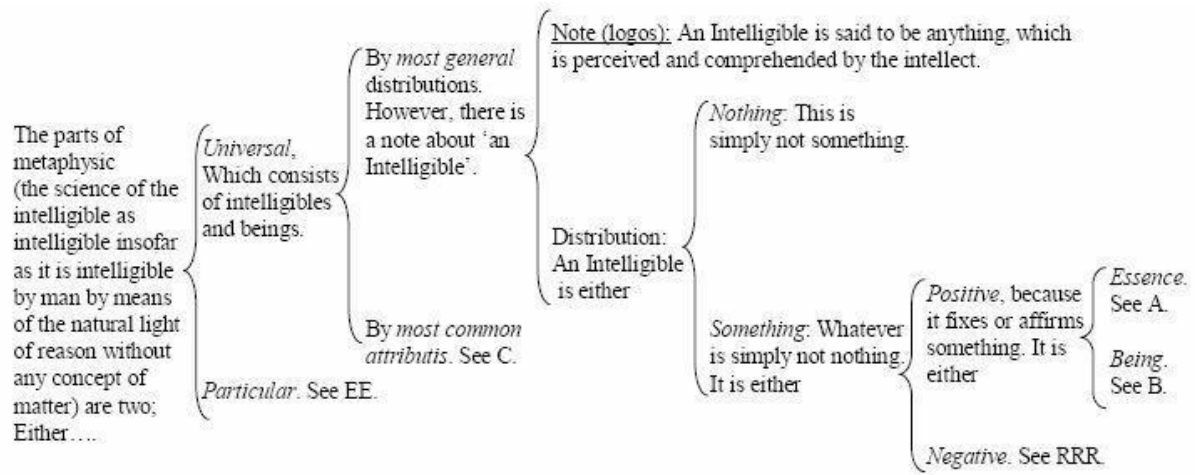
The parts of metaphysic (the science of the intelligible as intelligible insofar as it is intelligible by man by means of the natural light of reason without any concept of matter) are two; Either….

*Universal*, Which consists of intelligibles and beings.

By *most general* distributions. However, there is a note about 'an Intelligible'.

Note (logos): An Intelligible is said to be anything, which is perceived and comprehended by the intellect.

Distribution: An Intelligible is either

*Nothing*: This is simply not something.

*Something*: Whatever is simply not nothing. It is either

*Positive*, because it fixes or affirms something. It is either

*Essence*. See A.

*Being*. See B.

*Negative*. See RRR.

By *most common attributis*. See C.

*Particular*. See EE.